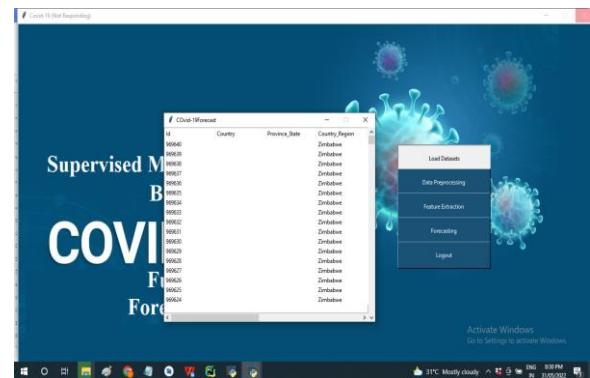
Covid-19 (Not Responding)

Supervised M
B
COVI
F
Fore

COvid-19Forecast

| Id | Country | Province_State | Country_Region |
|---|---|---|---|
| 989640 | | | Zimbabwe |
| 989639 | | | Zimbabwe |
| 989638 | | | Zimbabwe |
| 989637 | | | Zimbabwe |
| 989636 | | | Zimbabwe |
| 989635 | | | Zimbabwe |
| 989634 | | | Zimbabwe |
| 989633 | | | Zimbabwe |
| 989632 | | | Zimbabwe |
| 989631 | | | Zimbabwe |
| 989630 | | | Zimbabwe |
| 989629 | | | Zimbabwe |
| 989628 | | | Zimbabwe |
| 989627 | | | Zimbabwe |
| 989626 | | | Zimbabwe |
| 989625 | | | Zimbabwe |
| 989624 | | | Zimbabwe |

Load Datasets
Data Preprocessing
Feature Extraction
Forecasting
Logout

Activate Windows
Go to Settings to activate Windows.

31°C Mostly cloudy
ENG IN
8:30 PM
31/05/2022